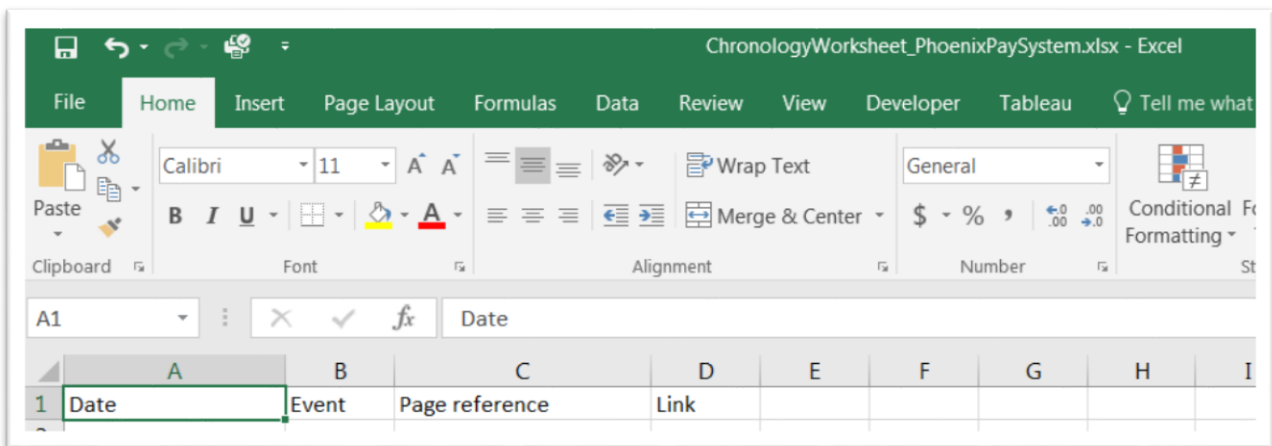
ChronologyWorksheet_PhoenixPaySystem.xlsx - Excel

File Home Insert Page Layout Formulas Data Review View Developer Tableau Tell me what

Paste
Clipboard

Calibri 11
B I U
Font

Wrap Text
Merge & Center
Alignment

General
$ % ,
Number

Conditional Formatting

A1 Date

| | A | B | C | D | E | F | G | H | I |
|---|---|---|---|---|---|---|---|---|---|
| 1 | Date | Event | Page reference | Link | | | | | |